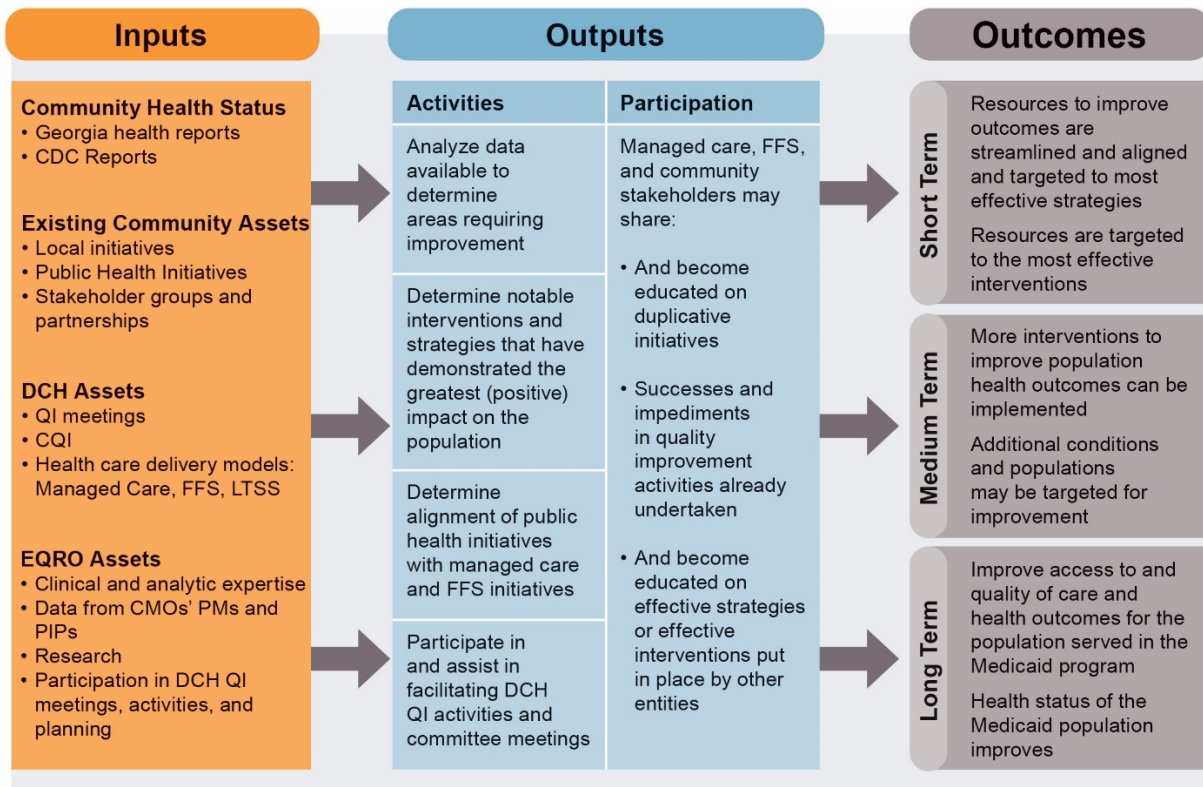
Inputs

Outputs

Outcomes

Community Health Status
• Georgia health reports
• CDC Reports

Existing Community Assets
• Local initiatives
• Public Health Initiatives
• Stakeholder groups and partnerships

DCH Assets
• QI meetings
• CQI
• Health care delivery models: Managed Care, FFS, LTSS

EQRO Assets
• Clinical and analytic expertise
• Data from CMOs' PMs and PIPs
• Research
• Participation in DCH QI meetings, activities, and planning

Activities

Analyze data available to determine areas requiring improvement

Determine notable interventions and strategies that have demonstrated the greatest (positive) impact on the population

Determine alignment of public health initiatives with managed care and FFS initiatives

Participate in and assist in facilitating DCH QI activities and committee meetings

Participation

Managed care, FFS, and community stakeholders may share:

• And become educated on duplicative initiatives

• Successes and impediments in quality improvement activities already undertaken

• And become educated on effective strategies or effective interventions put in place by other entities

Short Term

Resources to improve outcomes are streamlined and aligned and targeted to most effective strategies

Resources are targeted to the most effective interventions

Medium Term

More interventions to improve population health outcomes can be implemented

Additional conditions and populations may be targeted for improvement

Long Term

Improve access to and quality of care and health outcomes for the population served in the Medicaid program

Health status of the Medicaid population improves